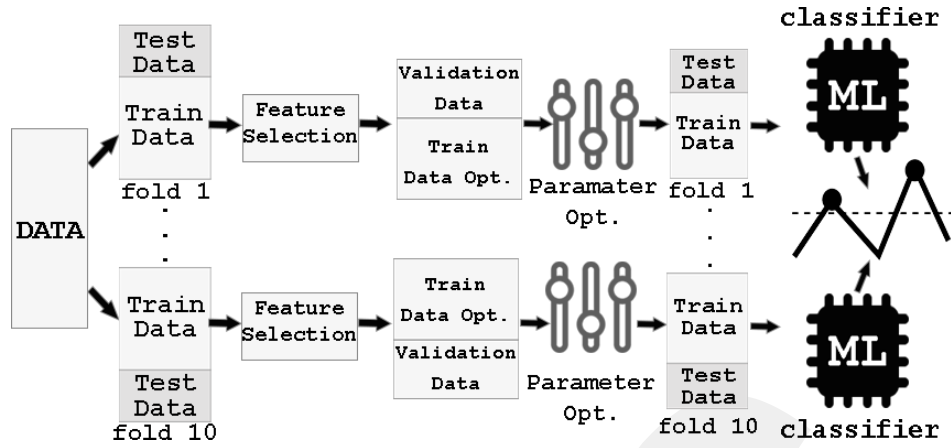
classifier

Test Data

Train Data

fold 1

DATA

Train Data

Test Data

fold 10

Feature Selection

Feature Selection

Validation Data

Train Data Opt.

Paramater Opt.

Train Data Opt.

Validation Data

Parameter Opt.

Test Data

Train Data

fold 1

Train Data

Test Data

fold 10

ML

ML

classifier